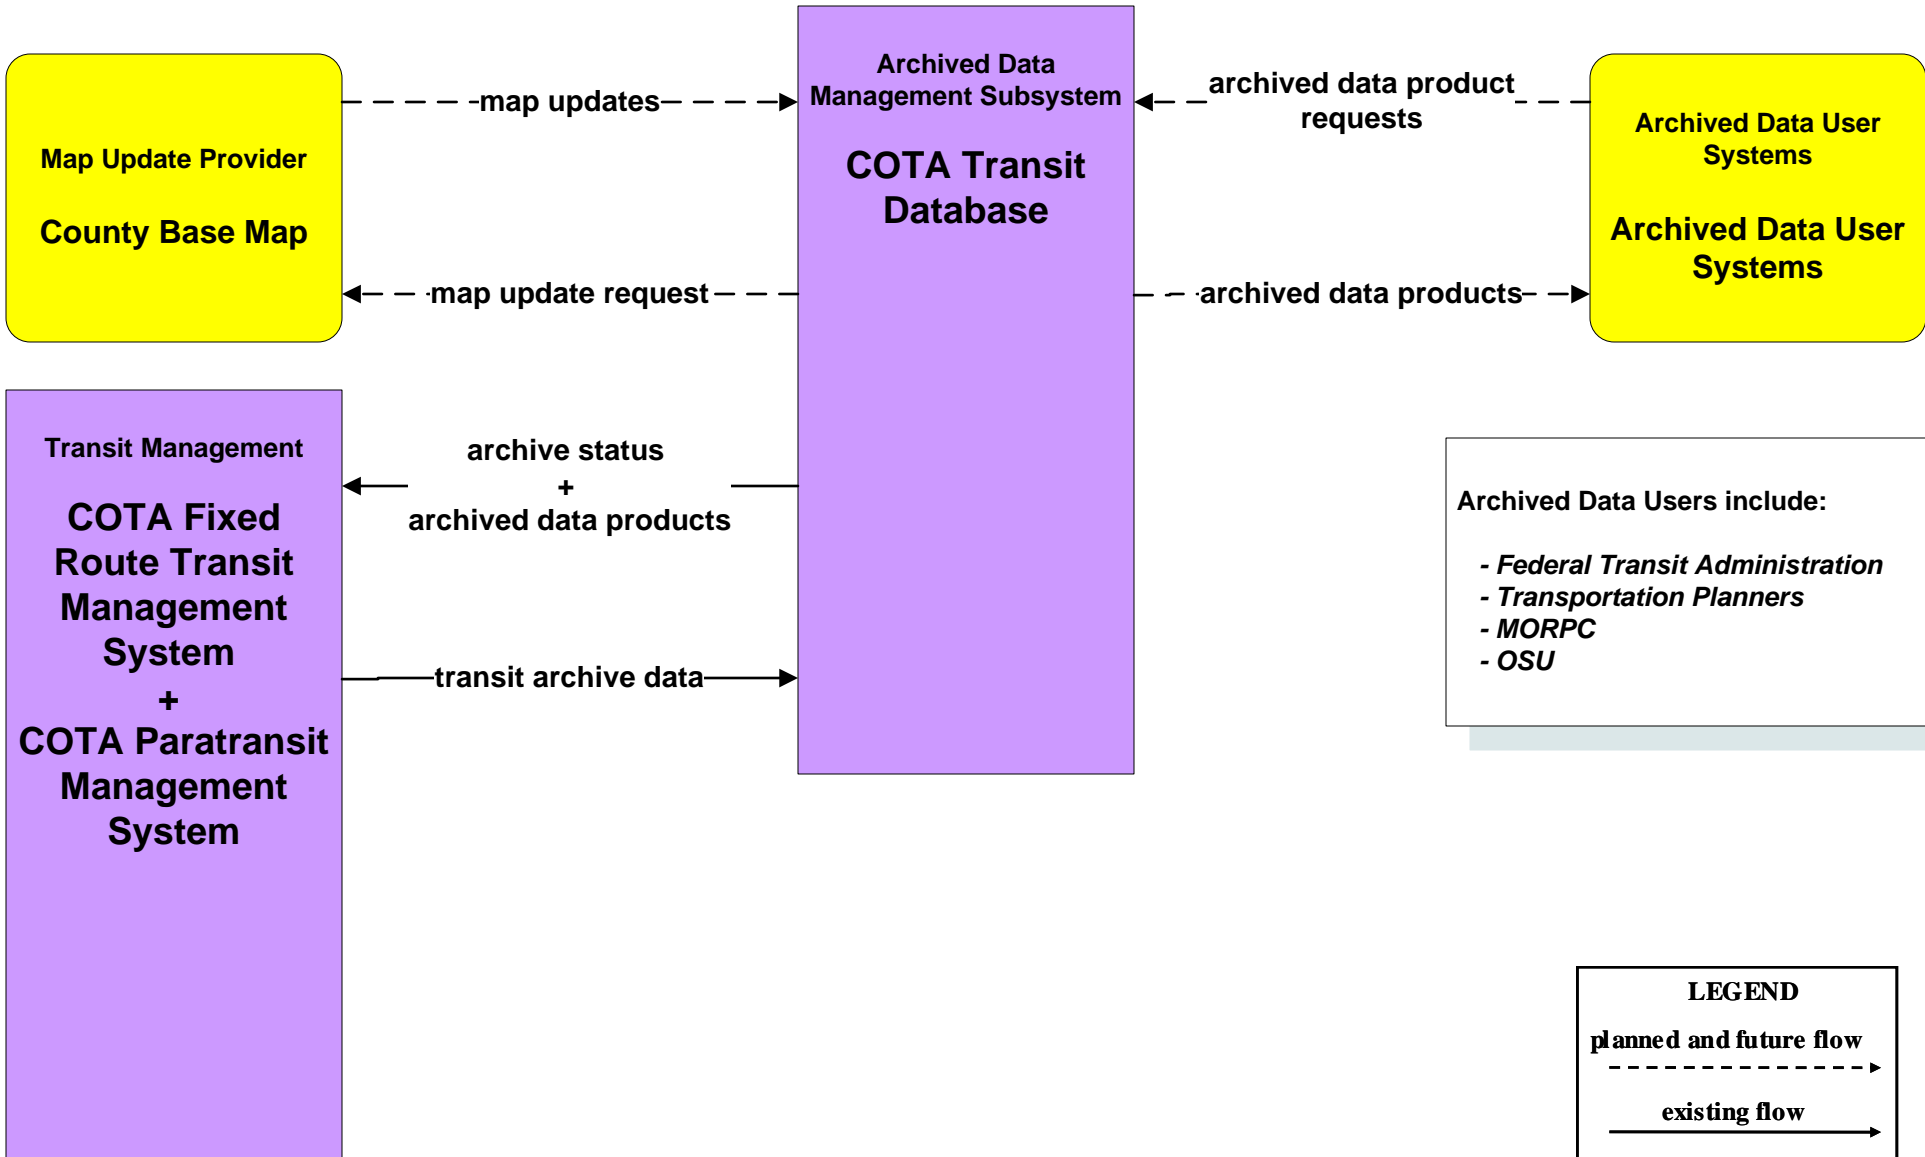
Map Update Provider

County Base Map

map updates

map update request

Archived Data Management Subsystem

COTA Transit Database

archived data product requests

archived data products

Archived Data User Systems

Archived Data User Systems

Transit Management

COTA Fixed Route Transit Management System + COTA Paratransit Management System

archive status + archived data products

transit archive data

Archived Data Users include:

- Federal Transit Administration
- Transportation Planners
- MORPC
- OSU

LEGEND

planned and future flow

existing flow